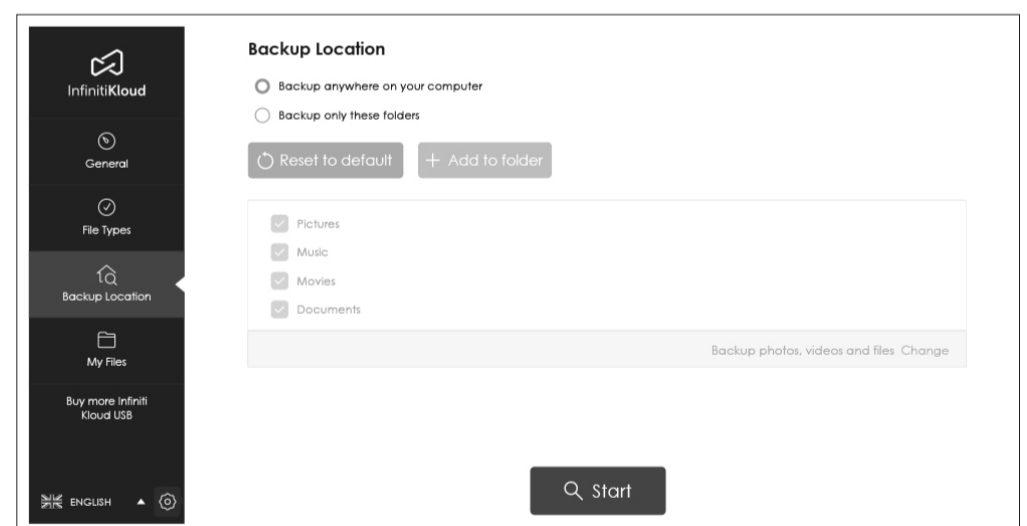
InfinitiKloud

General

File Types

Backup Location

My Files

Buy more Infiniti Kloud USB

ENGLISH

Backup Location

Backup anywhere on your computer

Backup only these folders

Reset to default

+ Add to folder

Pictures

Music

Movies

Documents

Backup photos, videos and files Change

Start